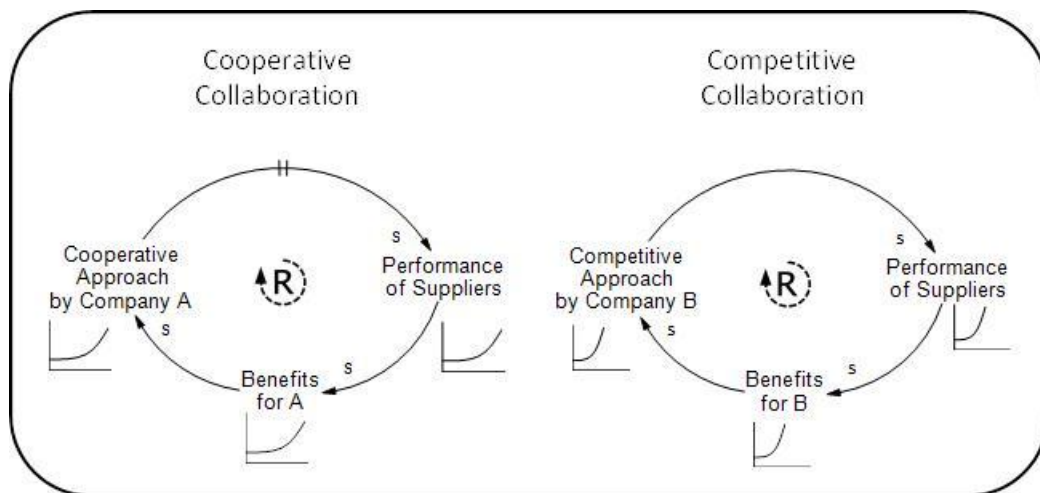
Cooperative Collaboration

s

Cooperative Approach by Company A

R

Performance of Suppliers

s

s

Benefits for A

Competitive Collaboration

s

Competitive Approach by Company B

R

Performance of Suppliers

s

s

Benefits for B